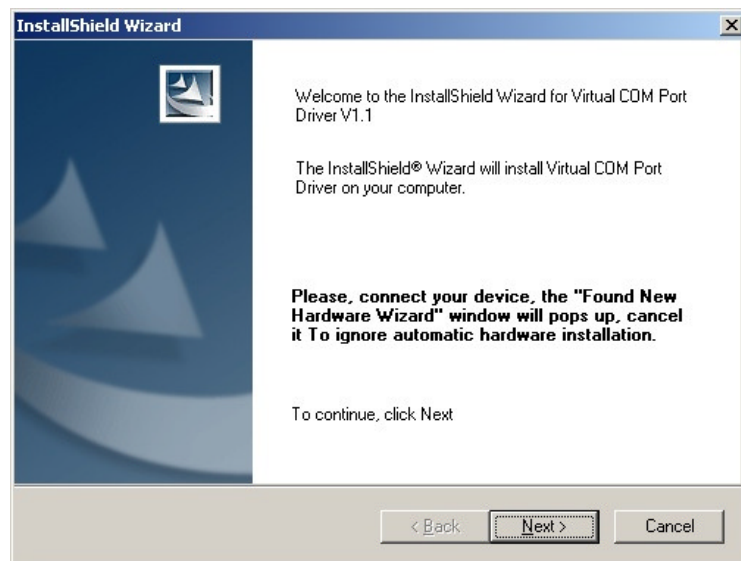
InstallShield Wizard

×

Welcome to the InstallShield Wizard for Virtual COM Port Driver V1.1

The InstallShield® Wizard will install Virtual COM Port Driver on your computer.

Please, connect your device, the "Found New Hardware Wizard" window will pops up, cancel it To ignore automatic hardware installation.

To continue, click Next

< Back

Next >

Cancel